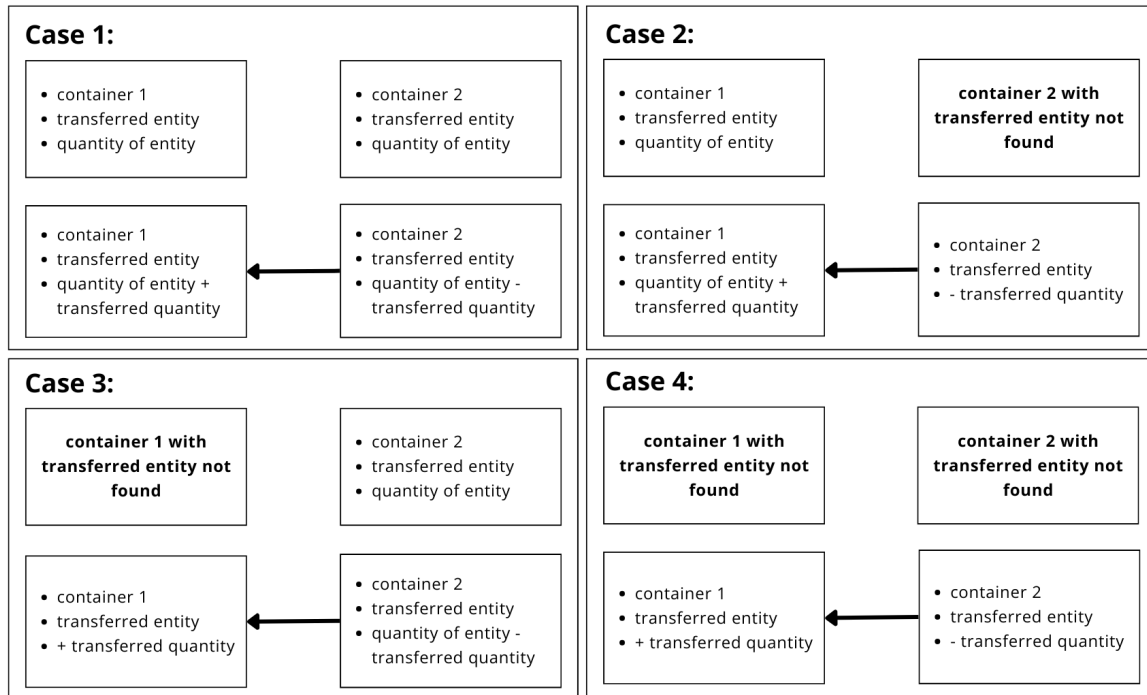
**Case 1:**

- container 1
- transferred entity
- quantity of entity

- container 2
- transferred entity
- quantity of entity

- container 1
- transferred entity
- quantity of entity + transferred quantity

- container 2
- transferred entity
- quantity of entity - transferred quantity

**Case 2:**

- container 1
- transferred entity
- quantity of entity

**container 2 with transferred entity not found**

- container 1
- transferred entity
- quantity of entity + transferred quantity

- container 2
- transferred entity
- - transferred quantity

**Case 3:**

**container 1 with transferred entity not found**

- container 2
- transferred entity
- quantity of entity

- container 1
- transferred entity
- + transferred quantity

- container 2
- transferred entity
- quantity of entity - transferred quantity

**Case 4:**

**container 1 with transferred entity not found**

**container 2 with transferred entity not found**

- container 1
- transferred entity
- + transferred quantity

- container 2
- transferred entity
- - transferred quantity